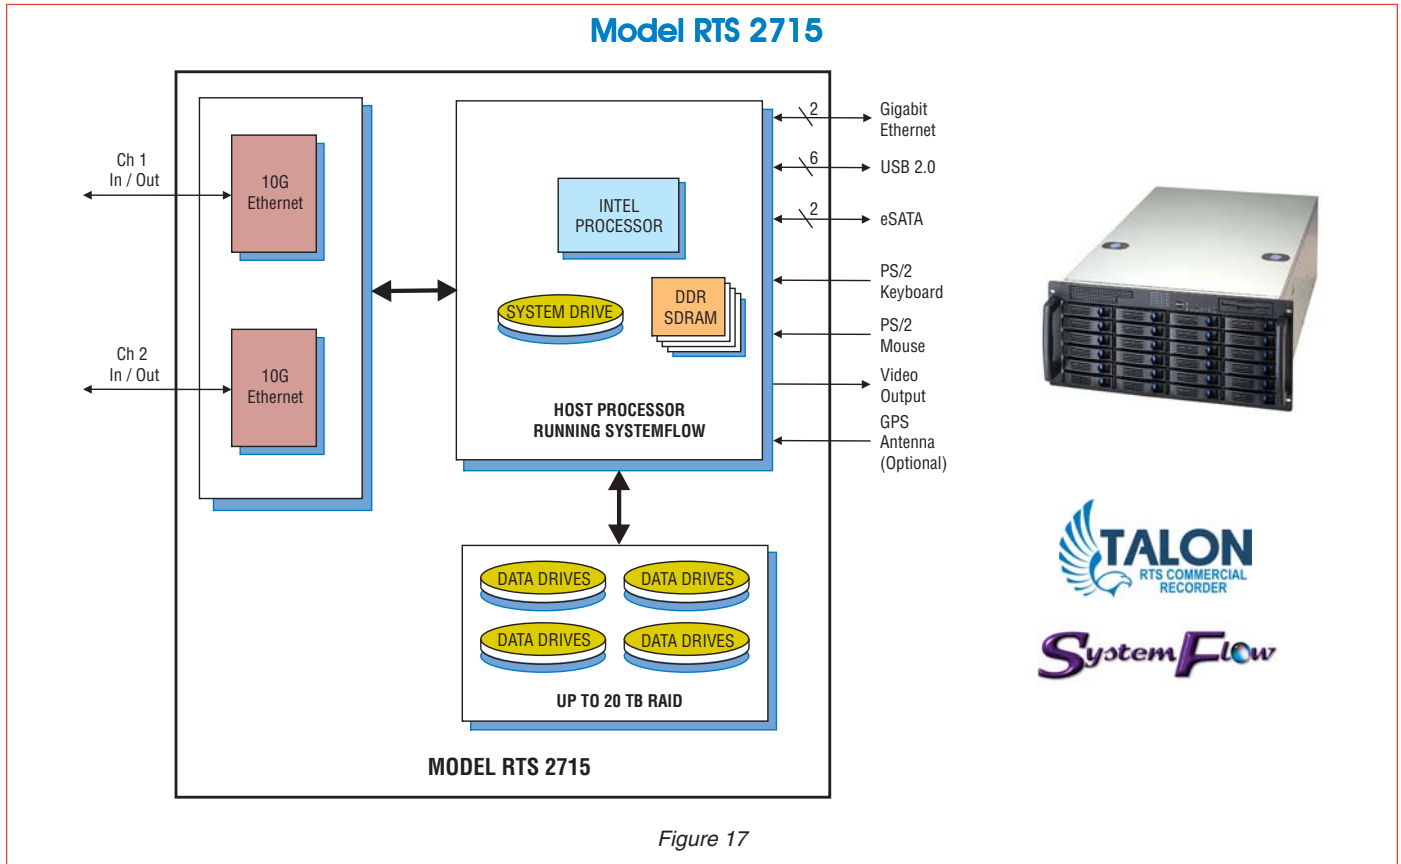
Model RTS 2715

Ch 1
In / Out

10G
Ethernet

Ch 2
In / Out

10G
Ethernet

INTEL
PROCESSOR

SYSTEM DRIVE

DDR
SDRAM

HOST PROCESSOR
RUNNING SYSTEMFLOW

2
Gigabit
Ethernet

6
USB 2.0

2
eSATA

PS/2
Keyboard

PS/2
Mouse

Video
Output

GPS
Antenna
(Optional)

DATA DRIVES
DATA DRIVES
DATA DRIVES
DATA DRIVES

UP TO 20 TB RAID

MODEL RTS 2715

TALON
RTS COMMERCIAL
RECORDER

SystemFlow

Figure 17